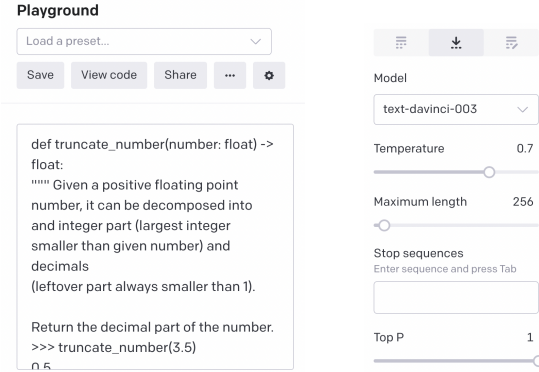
Playground

Load a preset...

Save View code Share ···

def truncate_number(number: float) -> float:
""" Given a positive floating point number, it can be decomposed into and integer part (largest integer smaller than given number) and decimals
(leftover part always smaller than 1).

Return the decimal part of the number.
>>> truncate_number(3.5)
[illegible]

Model
text-davinci-003

Temperature 0.7

Maximum length 256

Stop sequences
Enter sequence and press Tab

Top P 1